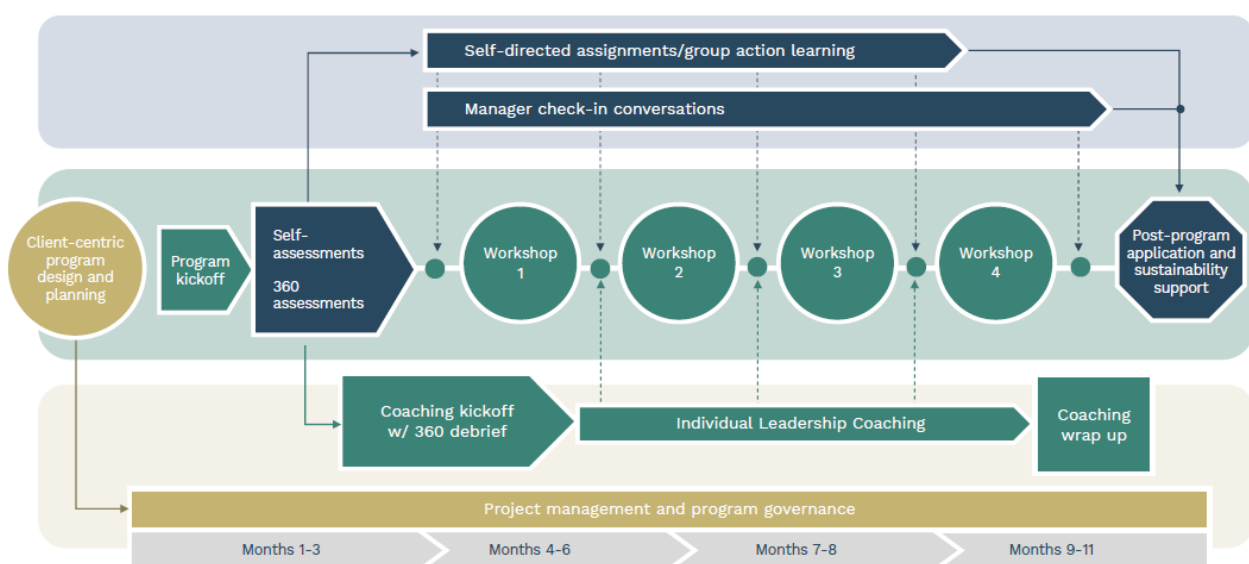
Self-directed assignments/group action learning

Manager check-in conversations

Client-centric program design and planning

Program kickoff

Self-assessments

360 assessments

Workshop 1

Workshop 2

Workshop 3

Workshop 4

Post-program application and sustainability support

Coaching kickoff w/ 360 debrief

Individual Leadership Coaching

Coaching wrap up

Project management and program governance

Months 1-3

Months 4-6

Months 7-8

Months 9-11